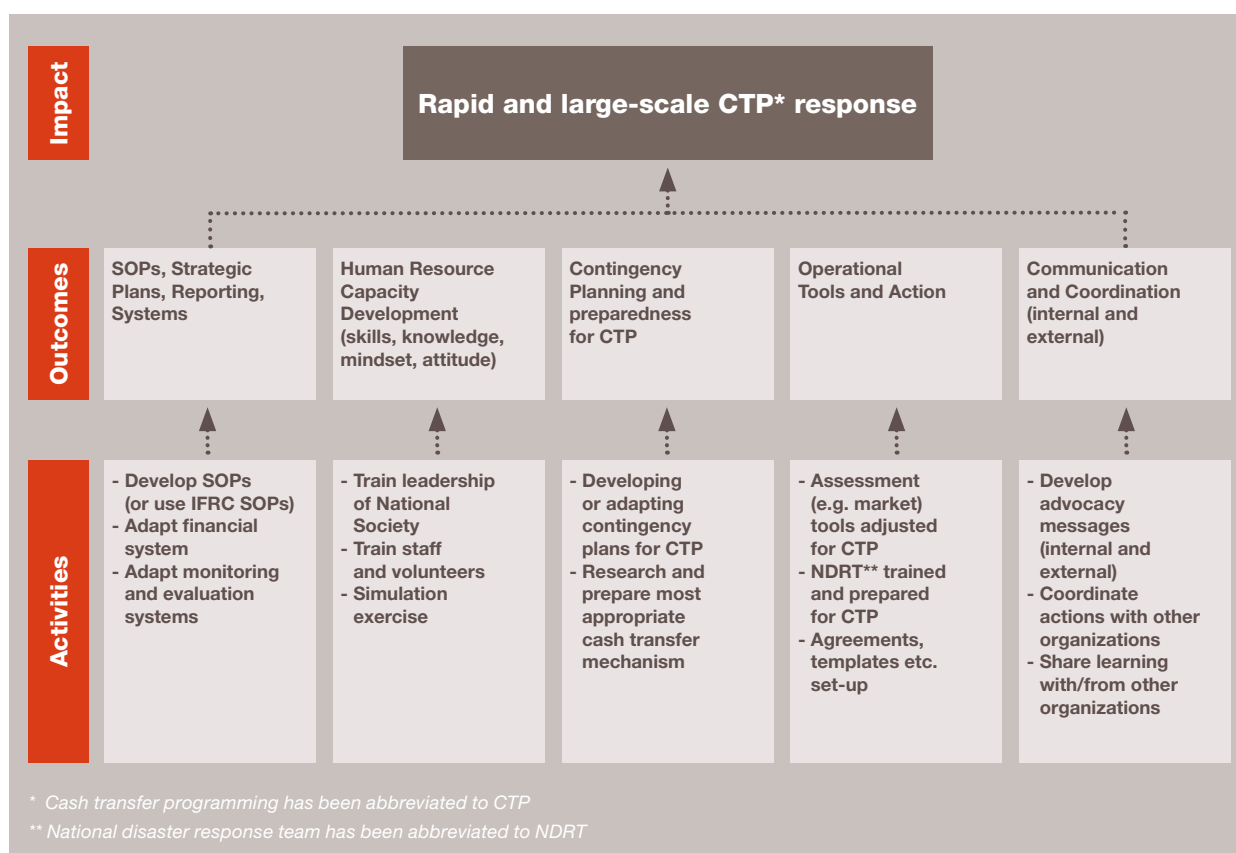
Impact

Rapid and large-scale CTP* response

Outcomes

SOPs, Strategic Plans, Reporting, Systems

Human Resource Capacity Development (skills, knowledge, mindset, attitude)

Contingency Planning and preparedness for CTP

Operational Tools and Action

Communication and Coordination (internal and external)

Activities

- Develop SOPs (or use IFRC SOPs)
- Adapt financial system
- Adapt monitoring and evaluation systems

- Train leadership of National Society
- Train staff and volunteers
- Simulation exercise

- Developing or adapting contingency plans for CTP
- Research and prepare most appropriate cash transfer mechanism

- Assessment (e.g. market) tools adjusted for CTP
- NDRT** trained and prepared for CTP
- Agreements, templates etc. set-up

- Develop advocacy messages (internal and external)
- Coordinate actions with other organizations
- Share learning with/from other organizations

* Cash transfer programming has been abbreviated to CTP

** National disaster response team has been abbreviated to NDRT